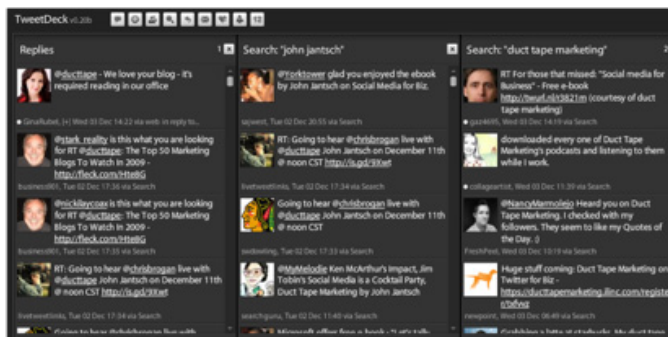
TweetDeck v0.20b

Replies

@ducttape - We love your blog - it's required reading in our office

GinaRuttel, Wed 03 Dec 14:22 via web in reply to...

@stark_reality is this what you are looking for RT @ducttape: The Top 50 Marketing Blogs To Watch In 2009 - http://fleck.com/HteBG

business901, Tue 02 Dec 17:36 via Search

@nickilaycoax is this what you are looking for RT @ducttape: The Top 50 Marketing Blogs To Watch In 2009 - http://fleck.com/HteBG

business901, Tue 02 Dec 17:35 via Search

RT: Going to hear @chrisbrogan live with @ducttape John Jantsch on December 11th @ noon CST http://is.gd/9Xwt

livetweetlinks, Tue 02 Dec 17:34 via Search

Search: "john jantsch"

@Forktower glad you enjoyed the ebook by John Jantsch on Social Media for Biz.

sajwest, Tue 02 Dec 20:55 via Search

RT: Going to hear @chrisbrogan live with @ducttape John Jantsch on December 11th @ noon CST http://is.gd/9Xwt

livetweetlinks, Tue 02 Dec 17:34 via Search

RT: Going to hear @chrisbrogan live with @ducttape John Jantsch on December 11th @ noon CST http://is.gd/9Xwt

webwriting, Tue 02 Dec 17:33 via Search

@MyMelodie Ken McArthur's Impact, Jim Tobin's Social Media is a Cocktail Party, Duct Tape Marketing by John Jantsch

searchguru, Tue 02 Dec 15:40 via Search

Search: "duct tape marketing"

RT For those that missed: "Social media for Business" - Free e-book http://tweurl.nl/3821m (courtesy of duct tape marketing)

gaz4605, Wed 03 Dec 11:41 via Search

downloaded every one of Duct Tape Marketing's podcasts and listening to them while I work.

collageartist, Wed 03 Dec 11:39 via Search

@NancyMarmolejo Heard you on Duct Tape Marketing. I checked with my followers. They seem to like my Quotes of the Day. :)

FreshPost, Wed 03 Dec 01:04 via Search

Huge stuff coming: Duct Tape Marketing on Twitter for Biz - http://ducttapemarketing.ilinc.com/registe r/bfwz

newsjoint, Tue 02 Dec 23:34 via Search